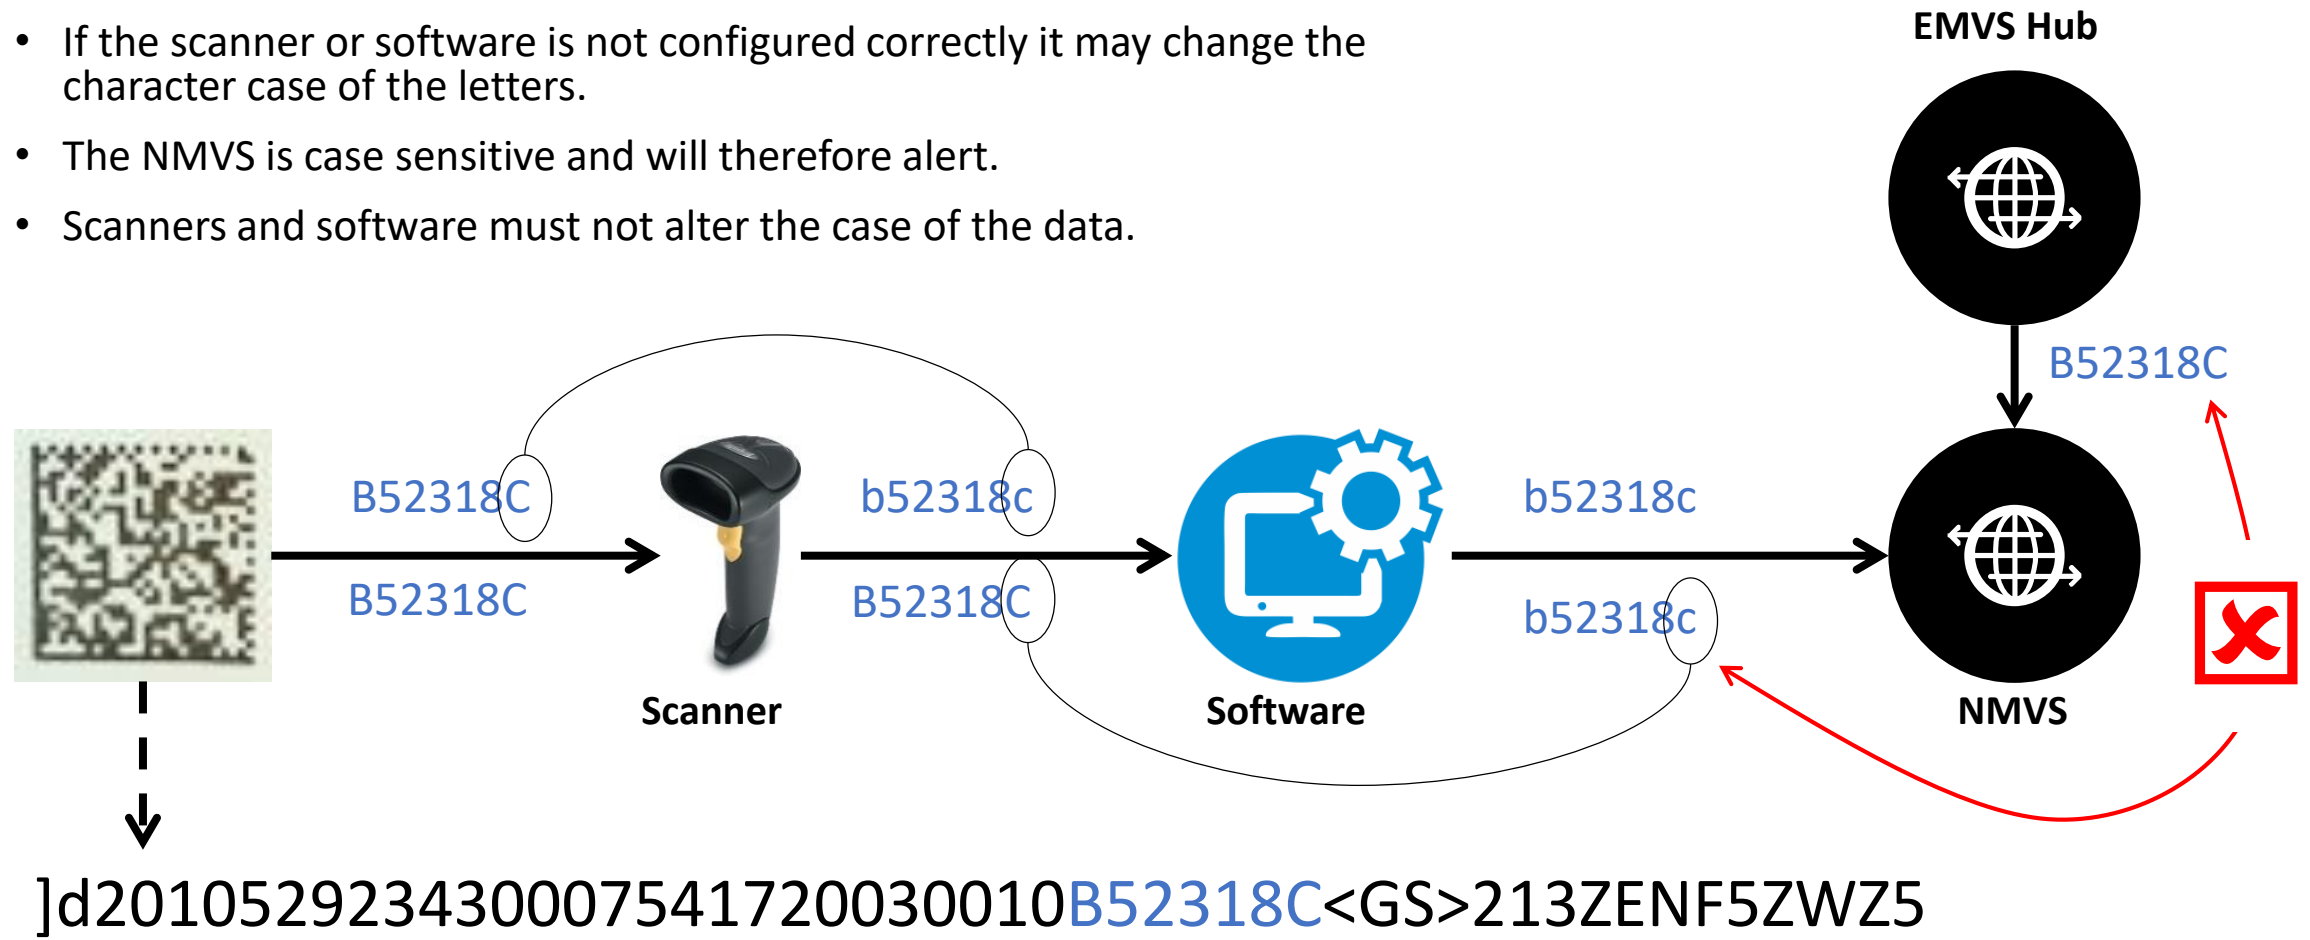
- If the scanner or software is not configured correctly it may change the character case of the letters.
- The NMVS is case sensitive and will therefore alert.
- Scanners and software must not alter the case of the data.

EMVS Hub

B52318C

B52318C

b52318c

b52318c

B52318C

B52318C

b52318c

Scanner

Software

NMVS

]d201052923430007541720030010B52318C<GS>213ZENF5ZWZ5